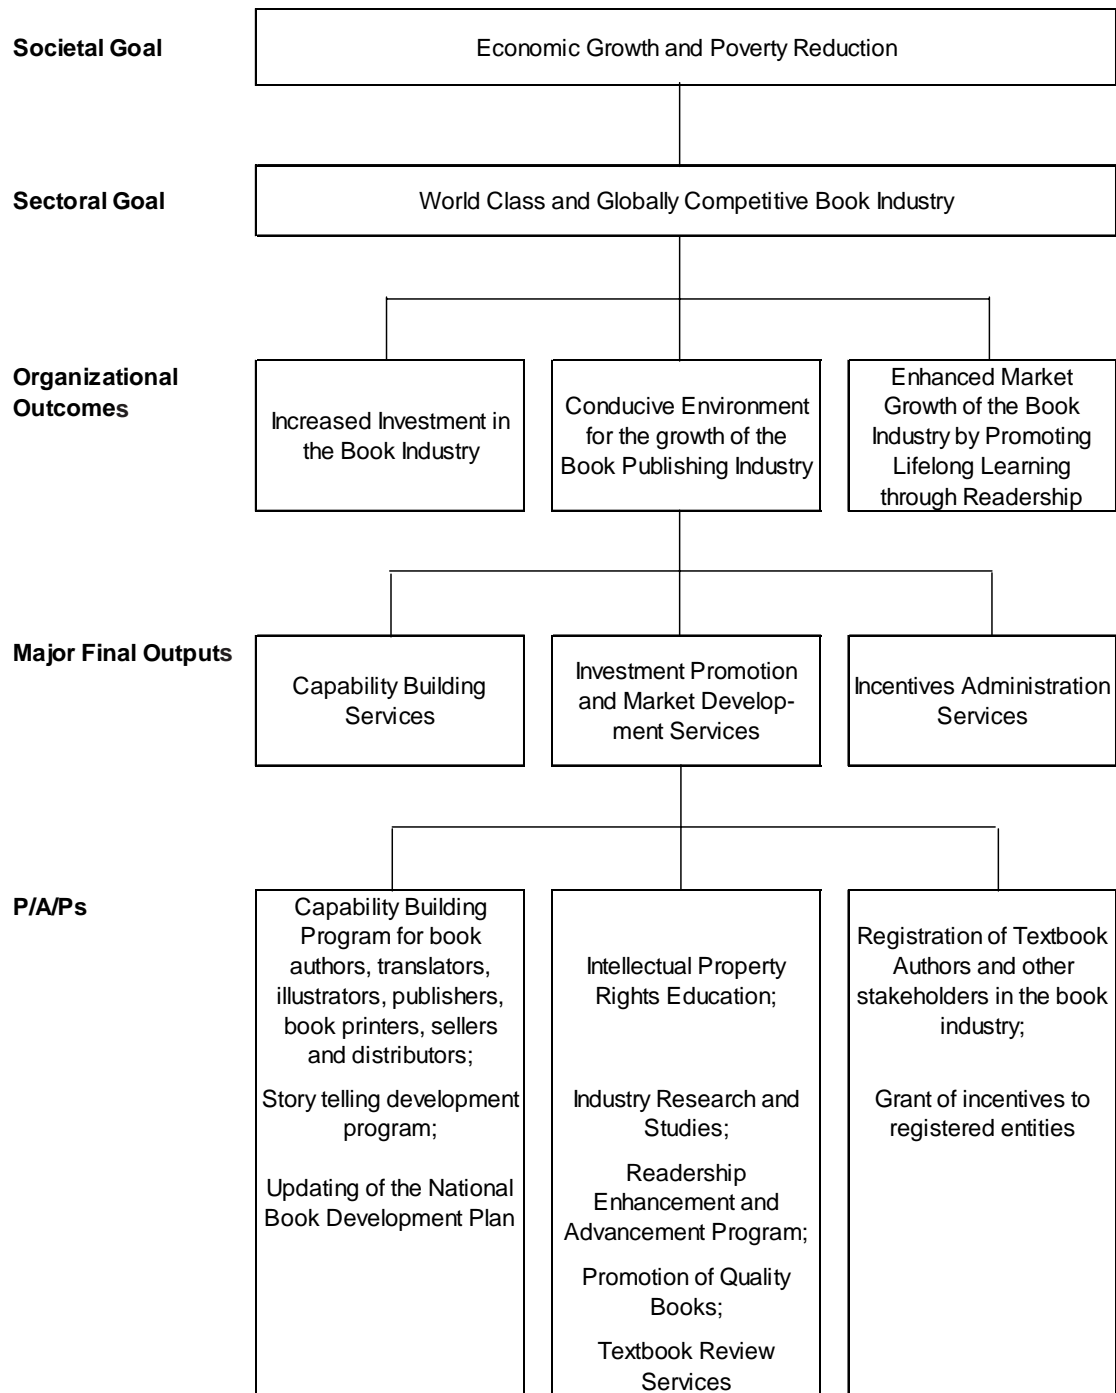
Societal Goal

Economic Growth and Poverty Reduction

Sectoral Goal

World Class and Globally Competitive Book Industry

Organizational Outcomes

Increased Investment in the Book Industry

Conducive Environment for the growth of the Book Publishing Industry

Enhanced Market Growth of the Book Industry by Promoting Lifelong Learning through Readership

Major Final Outputs

Capability Building Services

Investment Promotion and Market Development Services

Incentives Administration Services

P/A/Ps

Capability Building Program for book authors, translators, illustrators, publishers, book printers, sellers and distributors;

Story telling development program;

Updating of the National Book Development Plan

Intellectual Property Rights Education;

Industry Research and Studies;

Readership Enhancement and Advancement Program;

Promotion of Quality Books;

Textbook Review Services

Registration of Textbook Authors and other stakeholders in the book industry;

Grant of incentives to registered entities